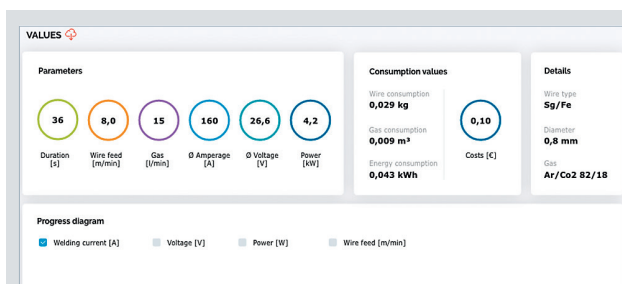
VALUES

Parameters

| 36 | 8,0 | 15 | 160 | 26,6 | 4,2 |
|---|---|---|---|---|---|
| Duration [s] | Wire feed [m/min] | Gas [l/min] | Ø Amperage [A] | Ø Voltage [V] | Power [kW] |

Consumption values

Wire consumption
0,029 kg

Gas consumption
0,009 m³

Energy consumption
0,043 kWh

0,10
Costs [€]

Details

Wire type
Sg/Fe

Diameter
0,8 mm

Gas
Ar/Co2 82/18

Progress diagram

Welding current [A]
Voltage [V]
Power [W]
Wire feed [m/min]